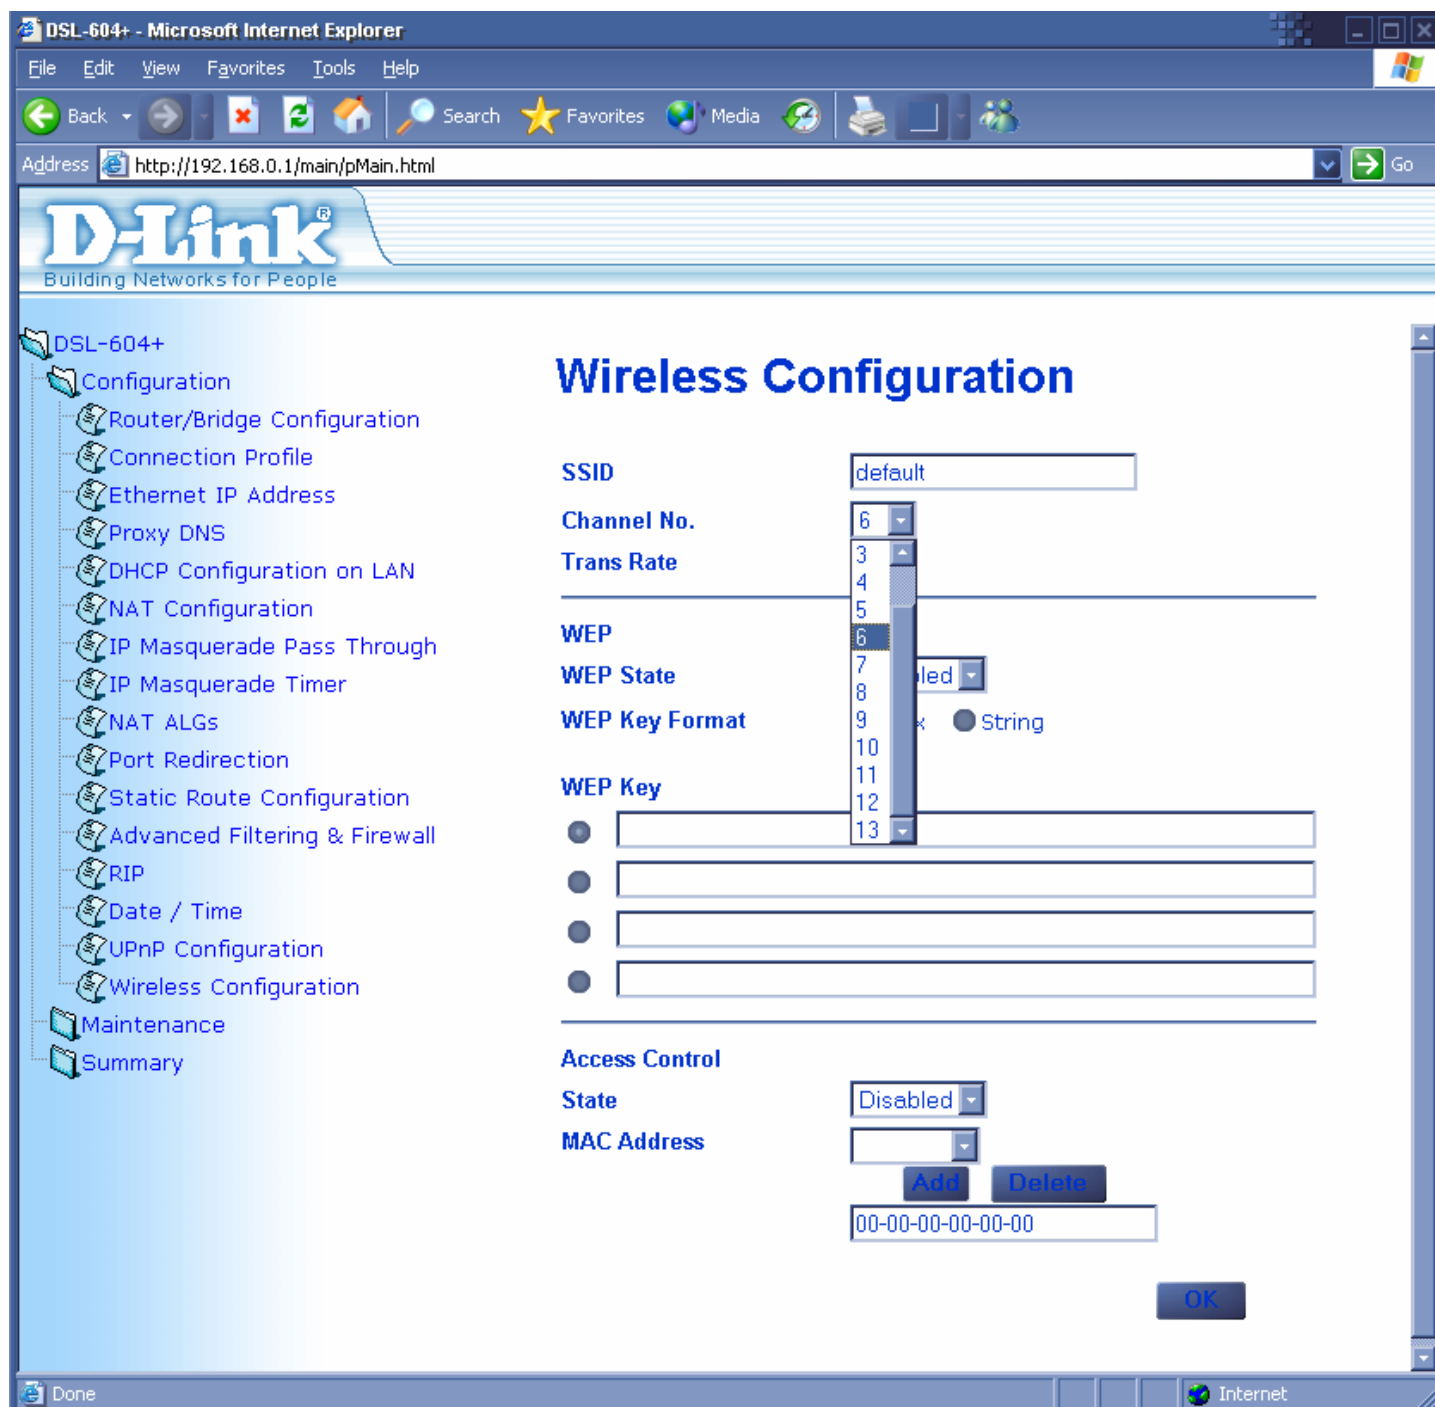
DSL-604+ - Microsoft Internet Explorer

File Edit View Favorites Tools Help

Back Search Favorites Media

Address http://192.168.0.1/main/pMain.html Go

D-Link®
Building Networks for People

DSL-604+
Configuration
Router/Bridge Configuration
Connection Profile
Ethernet IP Address
Proxy DNS
DHCP Configuration on LAN
NAT Configuration
IP Masquerade Pass Through
IP Masquerade Timer
NAT ALGs
Port Redirection
Static Route Configuration
Advanced Filtering & Firewall
RIP
Date / Time
UPnP Configuration
Wireless Configuration
Maintenance
Summary

Wireless Configuration

SSID default
Channel No. 6
Trans Rate
3
4
5
6
7
8
9
10
11
12
13
WEP
WEP State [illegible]led
WEP Key Format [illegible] String
WEP Key

Access Control
State Disabled
MAC Address
Add Delete
00-00-00-00-00-00
OK

Done Internet